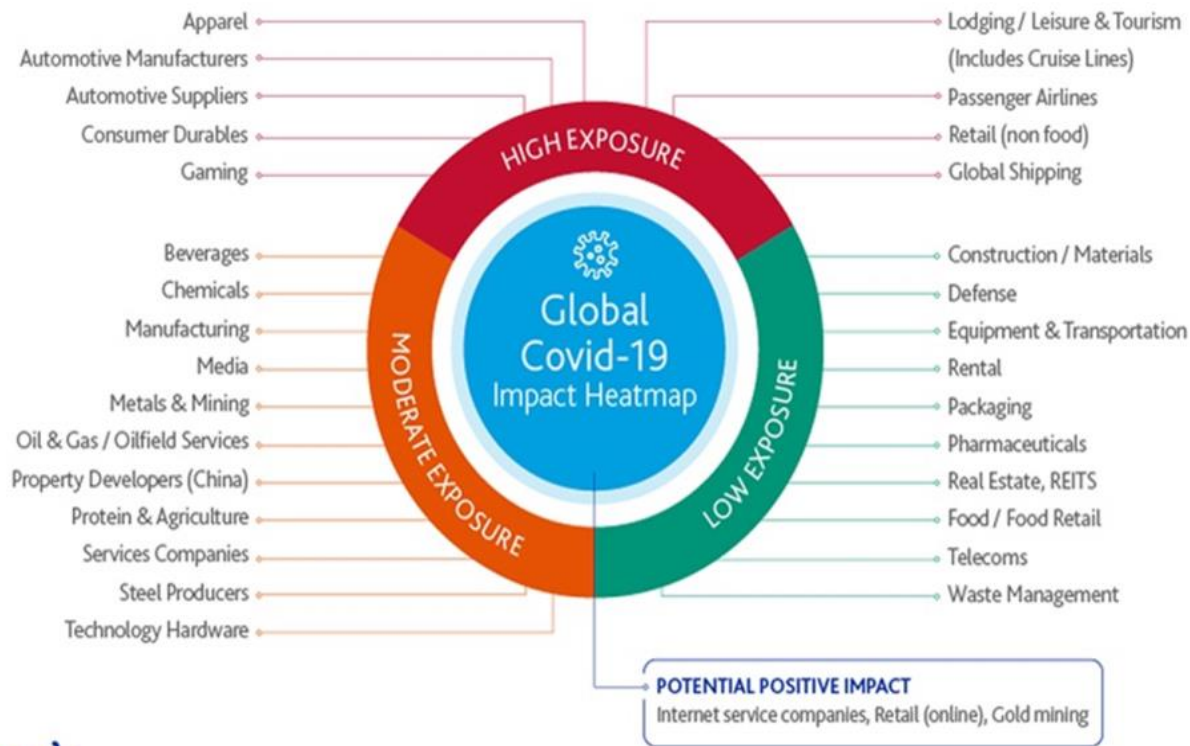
Apparel
Automotive Manufacturers
Automotive Suppliers
Consumer Durables
Gaming

Lodging / Leisure & Tourism (Includes Cruise Lines)
Passenger Airlines
Retail (non food)
Global Shipping

HIGH EXPOSURE

Global Covid-19 Impact Heatmap

MODERATE EXPOSURE

LOW EXPOSURE

Beverages
Chemicals
Manufacturing
Media
Metals & Mining
Oil & Gas / Oilfield Services
Property Developers (China)
Protein & Agriculture
Services Companies
Steel Producers
Technology Hardware

Construction / Materials
Defense
Equipment & Transportation
Rental
Packaging
Pharmaceuticals
Real Estate, REITS
Food / Food Retail
Telecoms
Waste Management

POTENTIAL POSITIVE IMPACT
Internet service companies, Retail (online), Gold mining